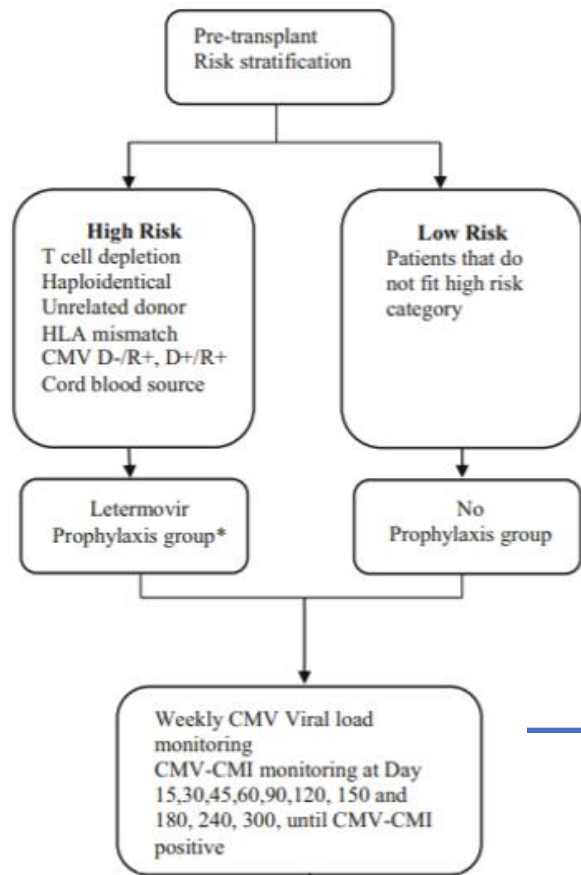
Pre-transplant
Risk stratification

High Risk
T cell depletion
Haploidentical
Unrelated donor
HLA mismatch
CMV D-/R+, D+/R+
Cord blood source

Low Risk
Patients that do not fit high risk category

Letermovir
Prophylaxis group*

No
Prophylaxis group

Weekly CMV Viral load monitoring
CMV-CMI monitoring at Day 15,30,45,60,90,120, 150 and 180, 240, 300, until CMV-CMI positive